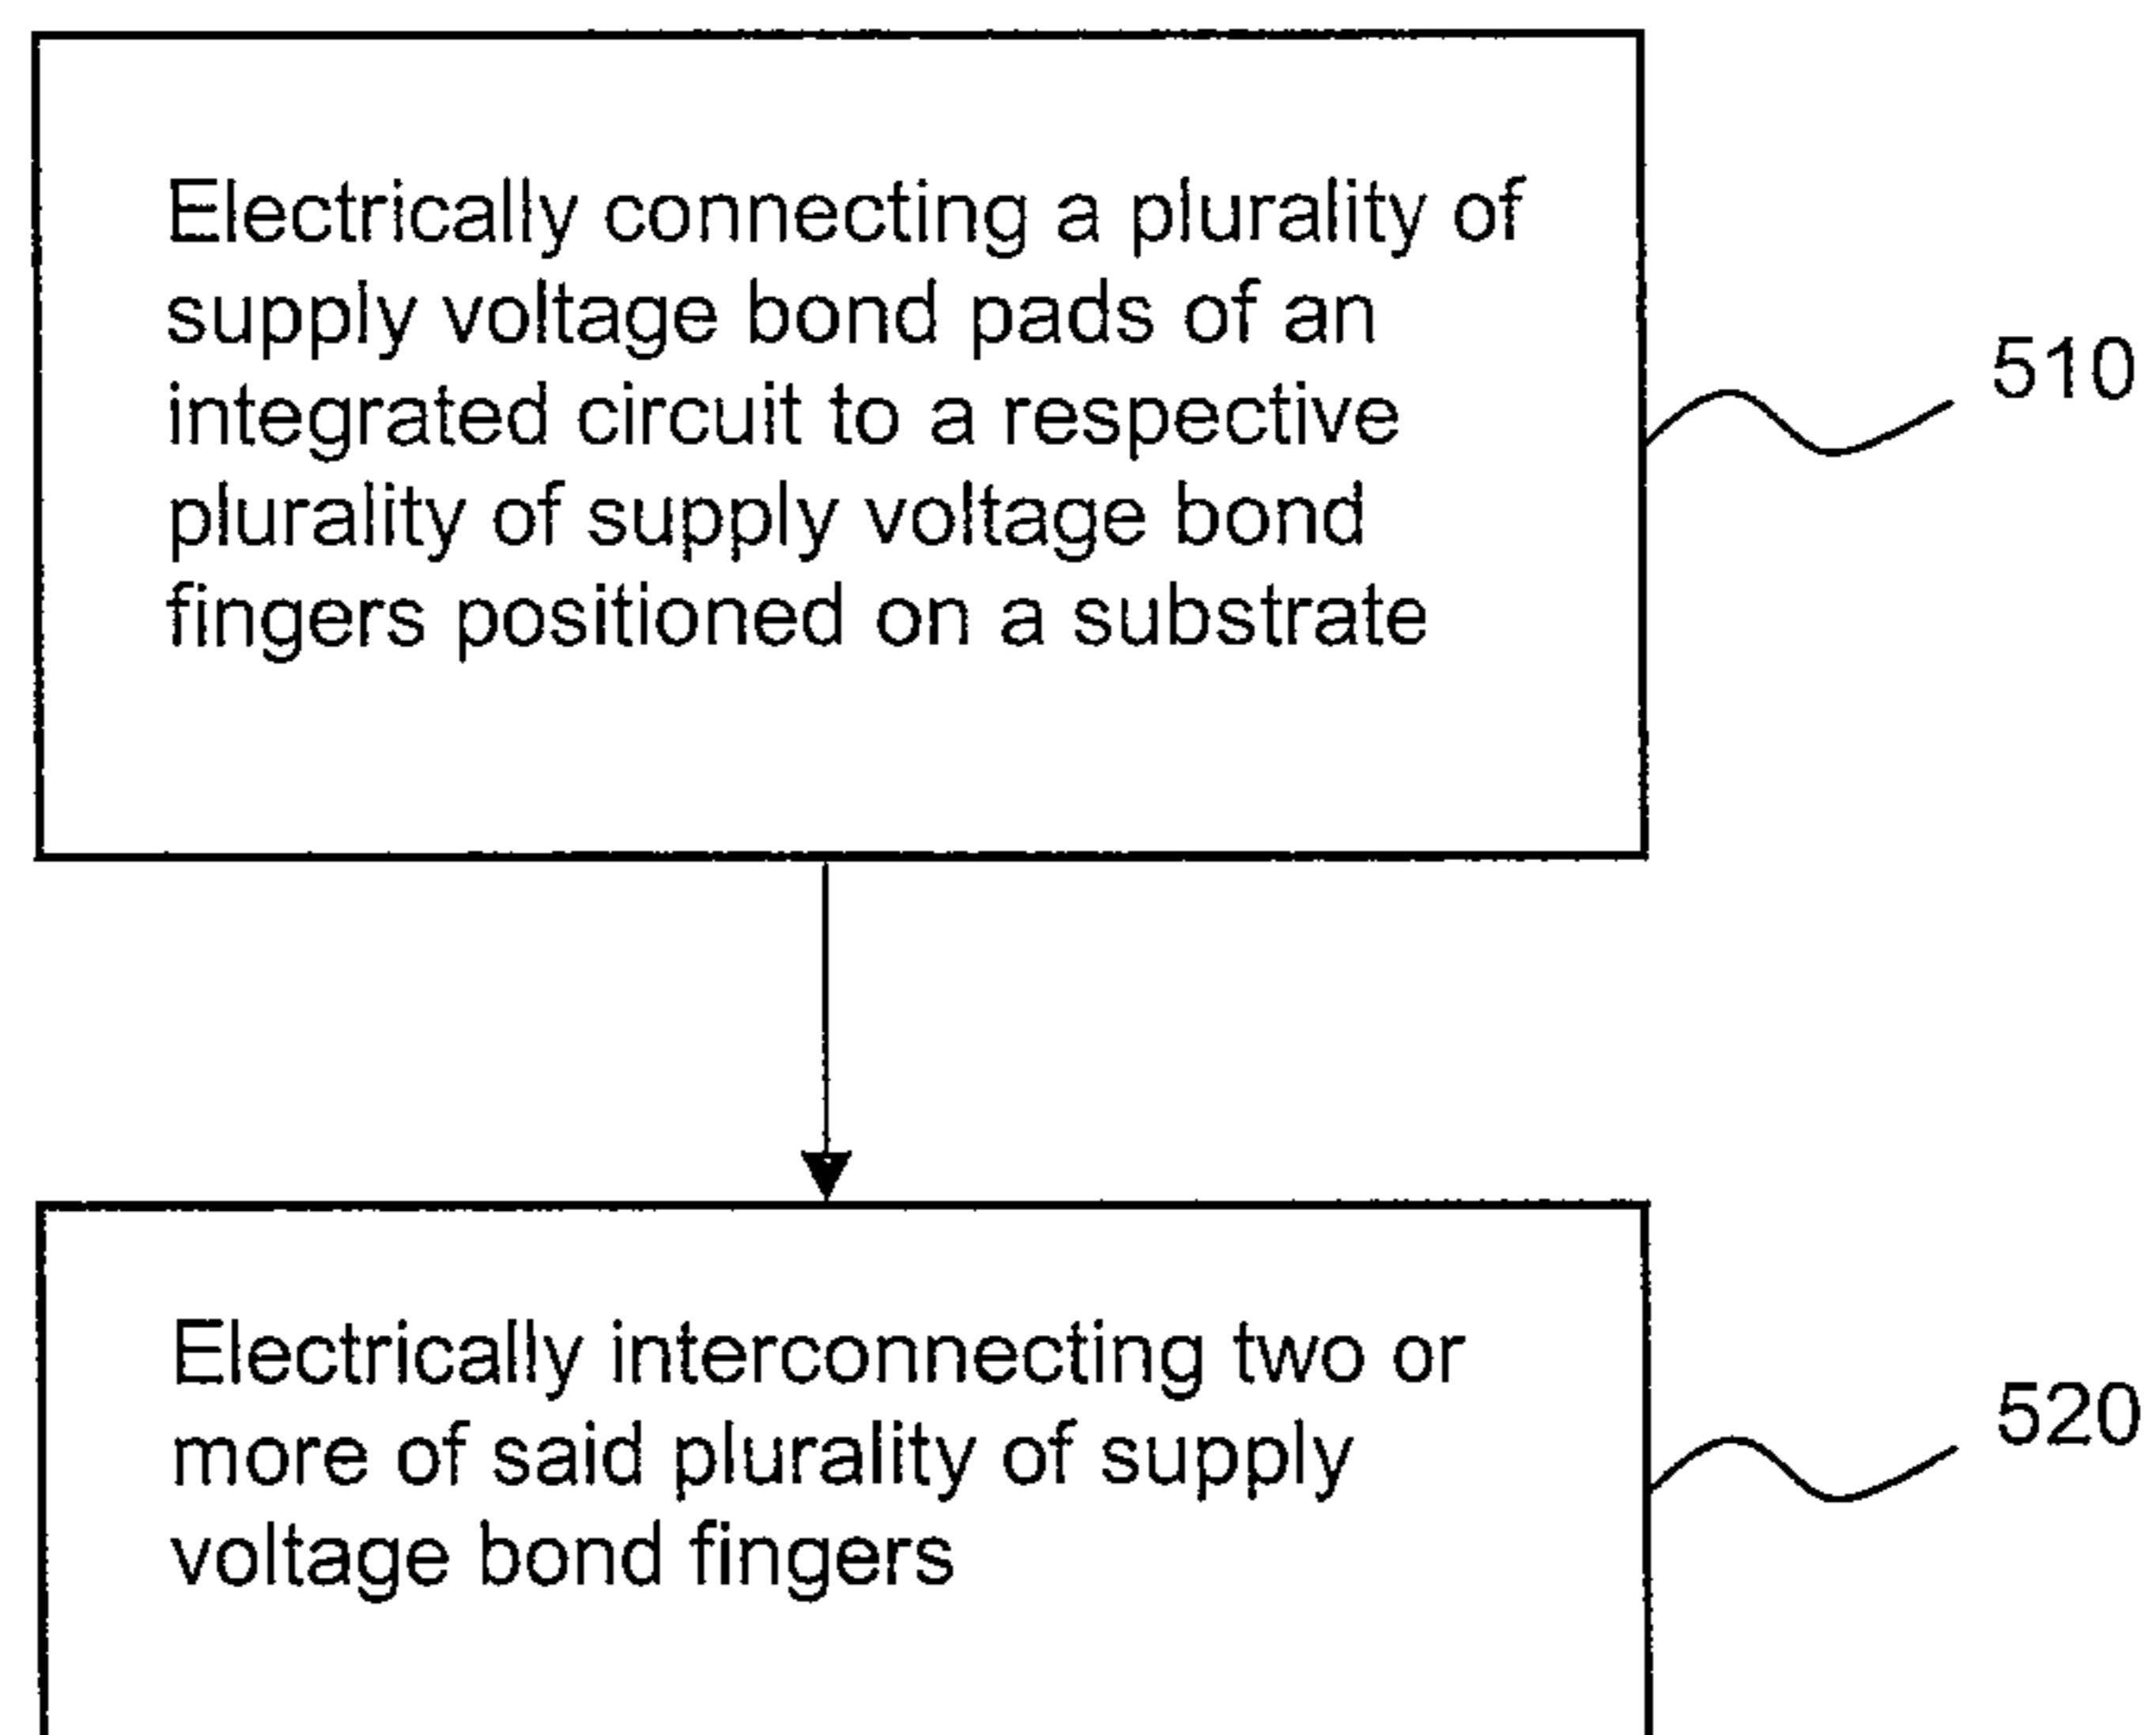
Electrically connecting a plurality of supply voltage bond pads of an integrated circuit to a respective plurality of supply voltage bond fingers positioned on a substrate

510

Electrically interconnecting two or more of said plurality of supply voltage bond fingers

520